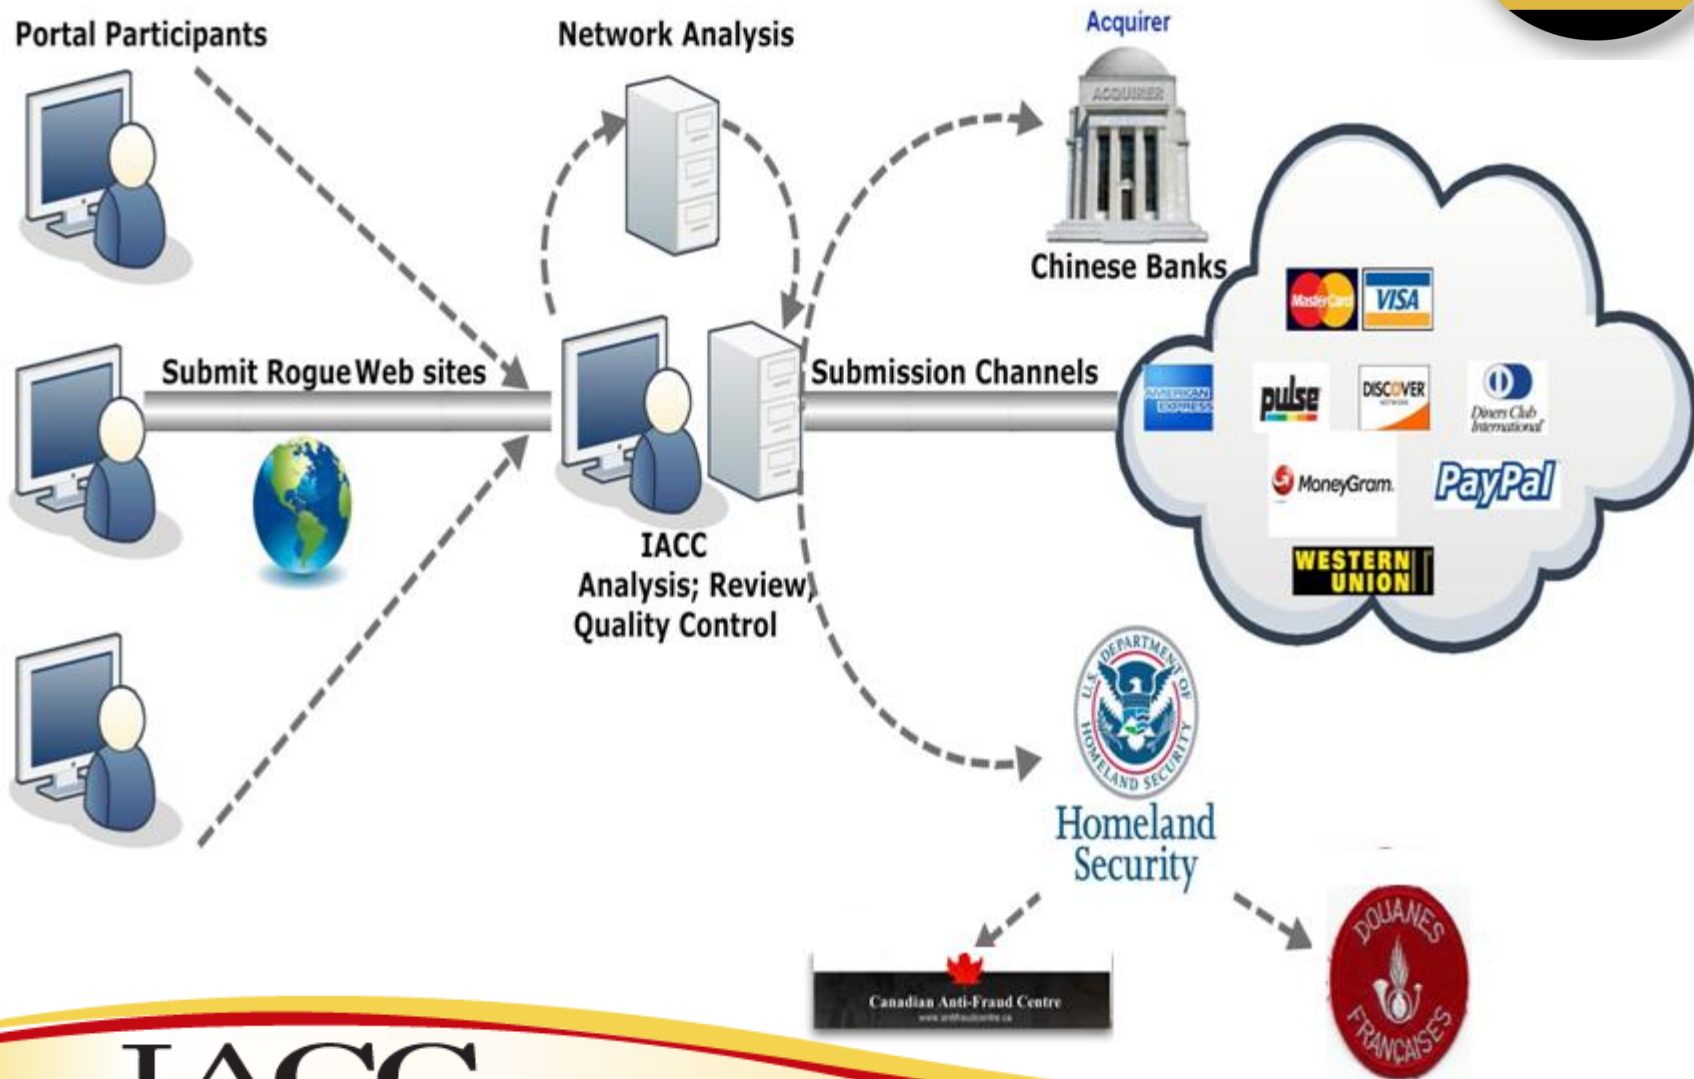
Portal Participants

Network Analysis

Acquirer

ACQUIRER

Chinese Banks

Submit Rogue Web sites

Submission Channels

MasterCard

VISA

AMERICAN EXPRESS

pulse

DISCOVER

Diners Club International

MoneyGram

PayPal

WESTERN UNION

IACC
Analysis; Review
Quality Control

U.S. DEPARTMENT OF HOMELAND SECURITY

Homeland Security

Canadian Anti-Fraud Centre

DOUANES FRANCAISES

IACC